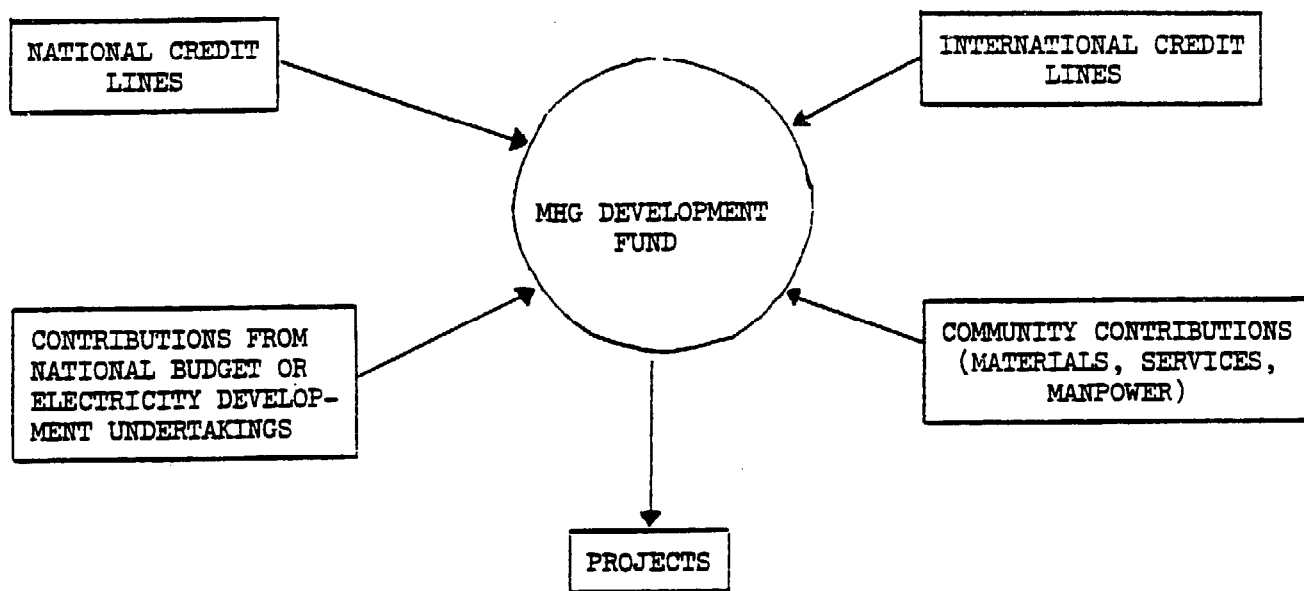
NATIONAL CREDIT LINES

INTERNATIONAL CREDIT LINES

MHG DEVELOPMENT FUND

CONTRIBUTIONS FROM NATIONAL BUDGET OR ELECTRICITY DEVELOPMENT UNDERTAKINGS

COMMUNITY CONTRIBUTIONS (MATERIALS, SERVICES, MANPOWER)

PROJECTS